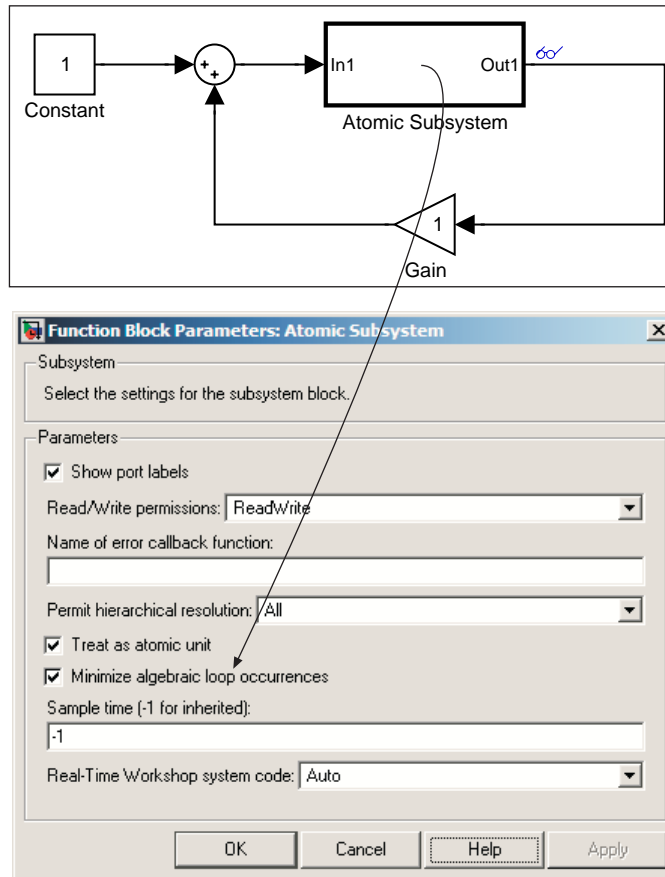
1

Constant

+

+

In1

Out1

Atomic Subsystem

1

Gain

Function Block Parameters: Atomic Subsystem

×

Subsystem

Select the settings for the subsystem block.

Parameters

Show port labels

Read/Write permissions: ReadWrite

Name of error callback function:

Permit hierarchical resolution: All

Treat as atomic unit

Minimize algebraic loop occurrences

Sample time (-1 for inherited):

-1

Real-Time Workshop system code: Auto

OK

Cancel

Help

Apply